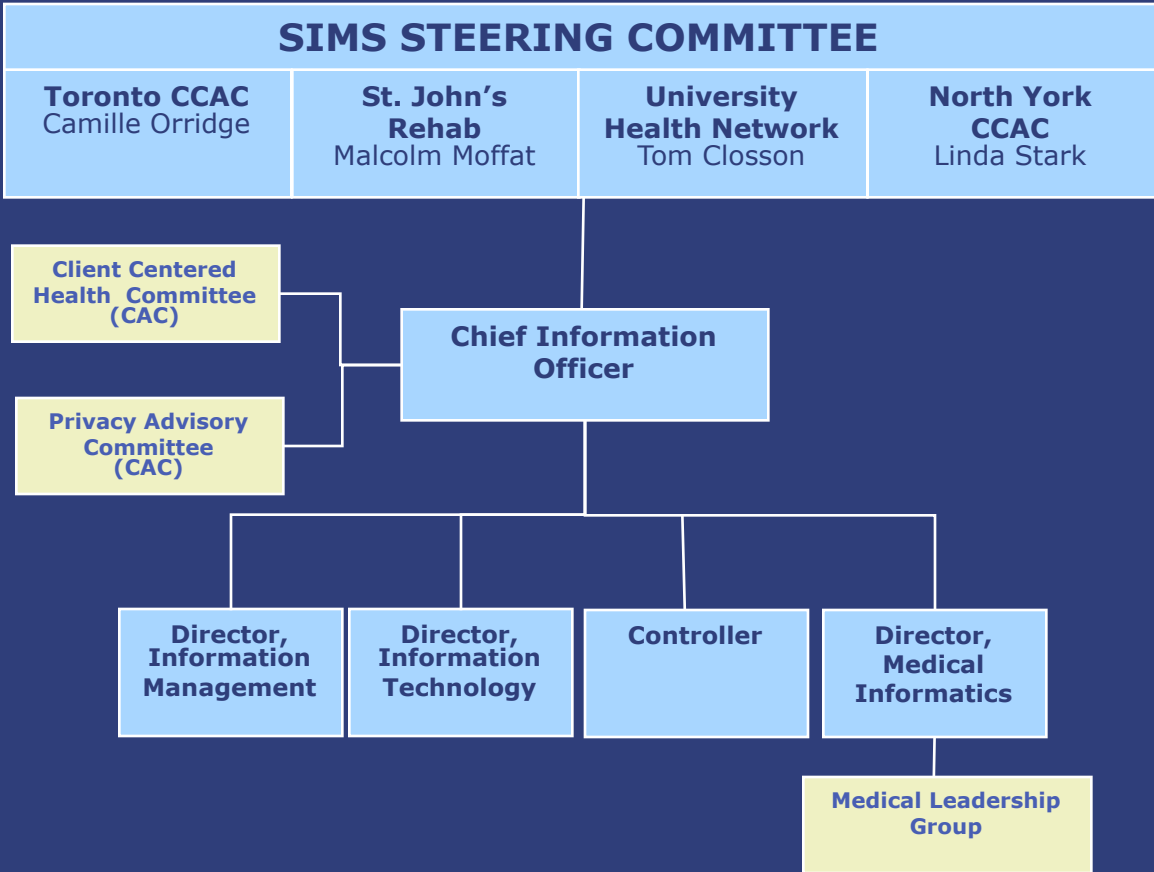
SIMS STEERING COMMITTEE

Toronto CCAC
Camille Orridge

St. John’s Rehab
Malcolm Moffat

University Health Network
Tom Closson

North York CCAC
Linda Stark

Client Centered Health Committee (CAC)

Privacy Advisory Committee (CAC)

Chief Information Officer

Director, Information Management

Director, Information Technology

Controller

Director, Medical Informatics

Medical Leadership Group